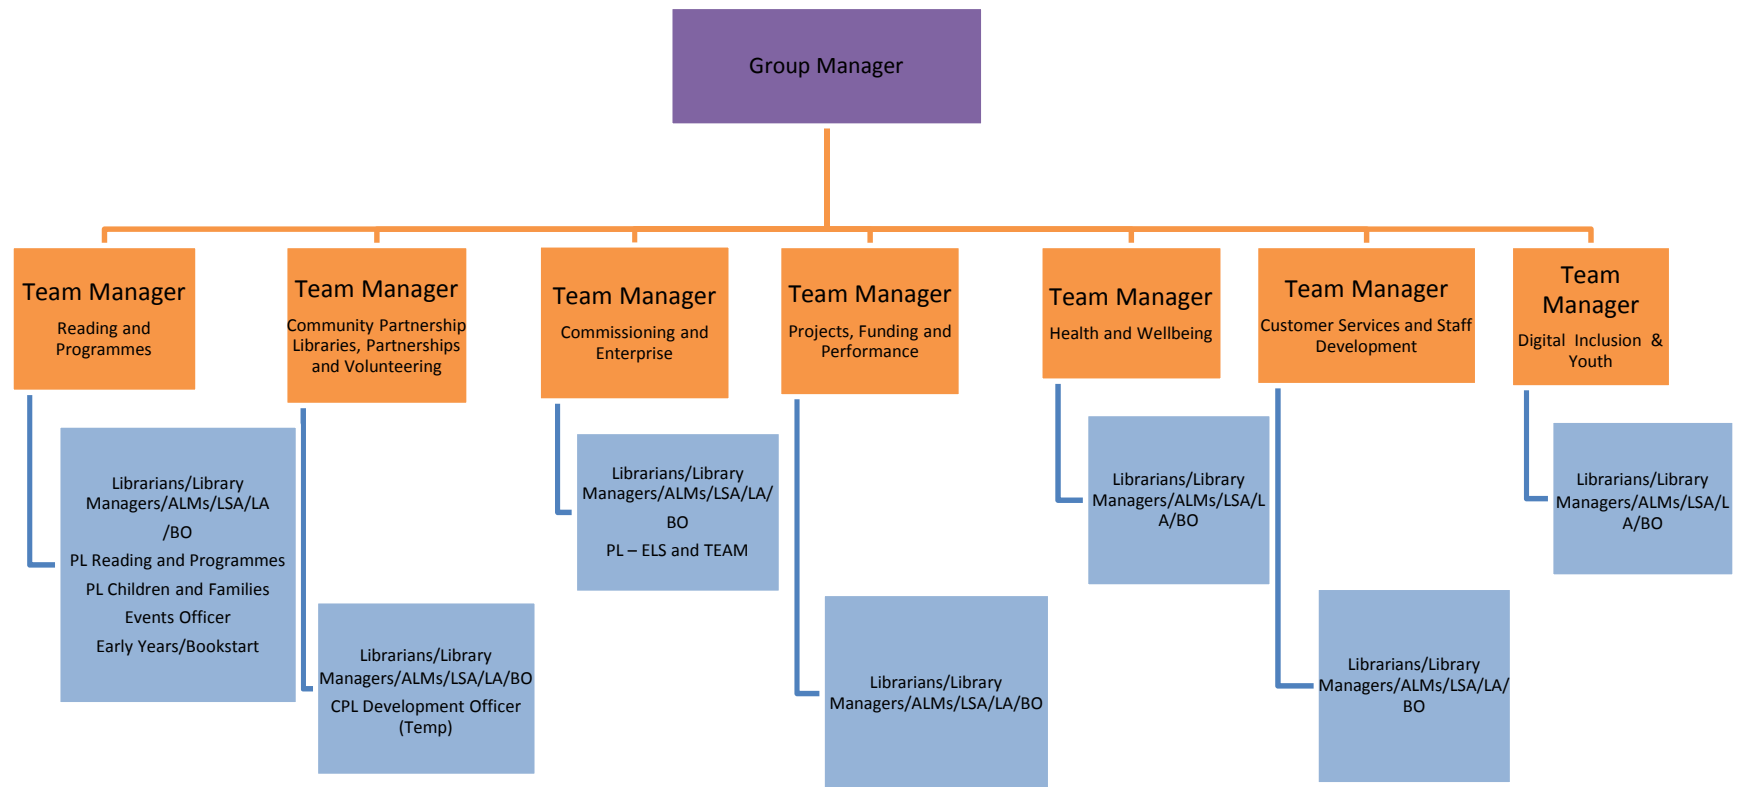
Group Manager

Team Manager
Reading and Programmes

Librarians/Library Managers/ALMs/LSA/LA/BO
PL Reading and Programmes
PL Children and Families
Events Officer
Early Years/Bookstart

Team Manager
Community Partnership Libraries, Partnerships and Volunteering

Librarians/Library Managers/ALMs/LSA/LA/BO
CPL Development Officer (Temp)

Team Manager
Commissioning and Enterprise

Librarians/Library Managers/ALMs/LSA/LA/BO
PL – ELS and TEAM

Team Manager
Projects, Funding and Performance

Librarians/Library Managers/ALMs/LSA/LA/BO

Team Manager
Health and Wellbeing

Librarians/Library Managers/ALMs/LSA/LA/BO

Team Manager
Customer Services and Staff Development

Librarians/Library Managers/ALMs/LSA/LA/BO

Team Manager
Digital Inclusion & Youth

Librarians/Library Managers/ALMs/LSA/LA/BO